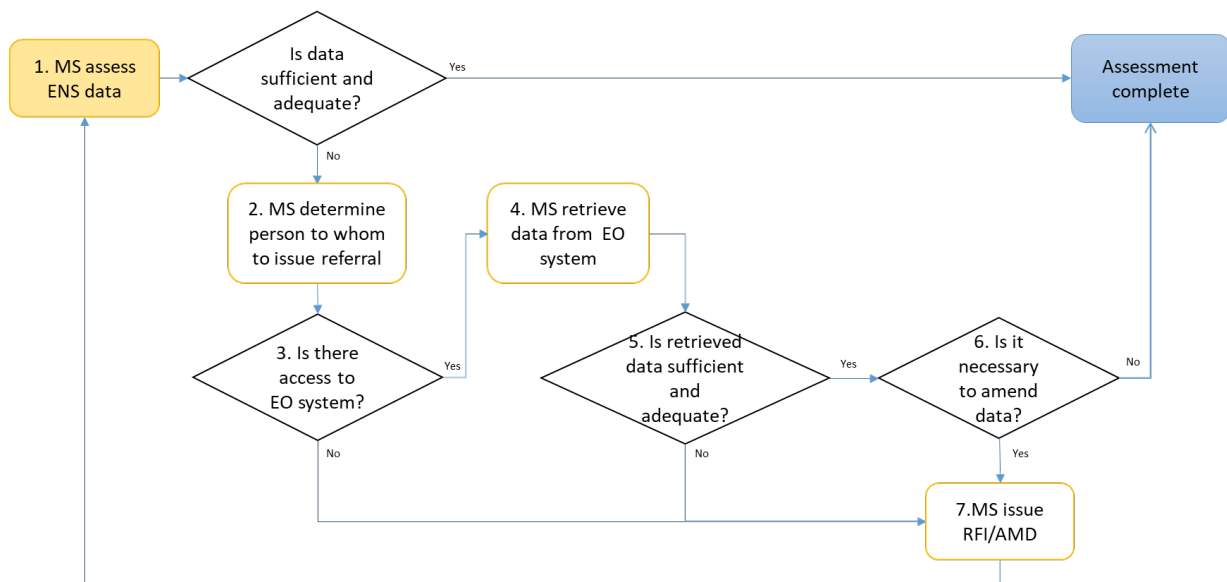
1. MS assess ENS data

Is data sufficient and adequate?

Yes

Assessment complete

No

2. MS determine person to whom to issue referral

4. MS retrieve data from EO system

3. Is there access to EO system?

Yes

5. Is retrieved data sufficient and adequate?

Yes

6. Is it necessary to amend data?

No

No

No

Yes

7.MS issue RFI/AMD